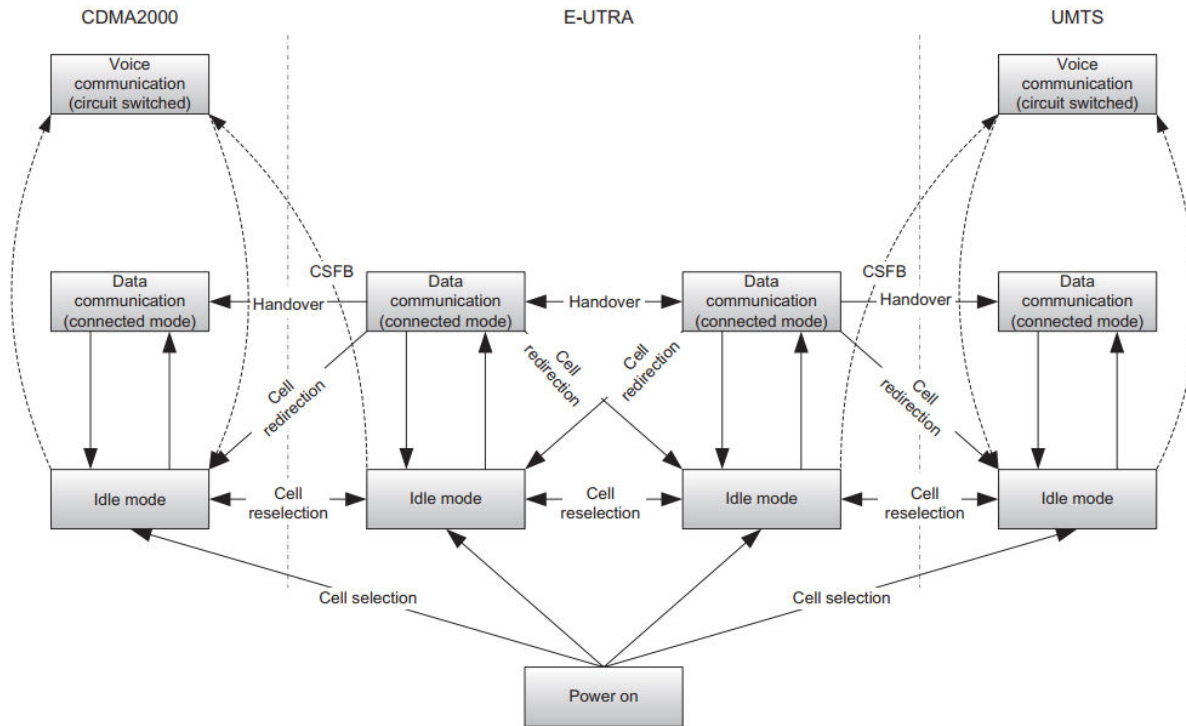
CDMA2000

E-UTRA

UMTS

Voice communication (circuit switched)

Voice communication (circuit switched)

CSFB

CSFB

Data communication (connected mode)

Handover

Data communication (connected mode)

Handover

Data communication (connected mode)

Handover

Data communication (connected mode)

Cell redirection

Cell redirection

Cell redirection

Cell redirection

Idle mode

Cell reselection

Idle mode

Cell reselection

Idle mode

Cell reselection

Idle mode

Cell selection

Cell selection

Power on